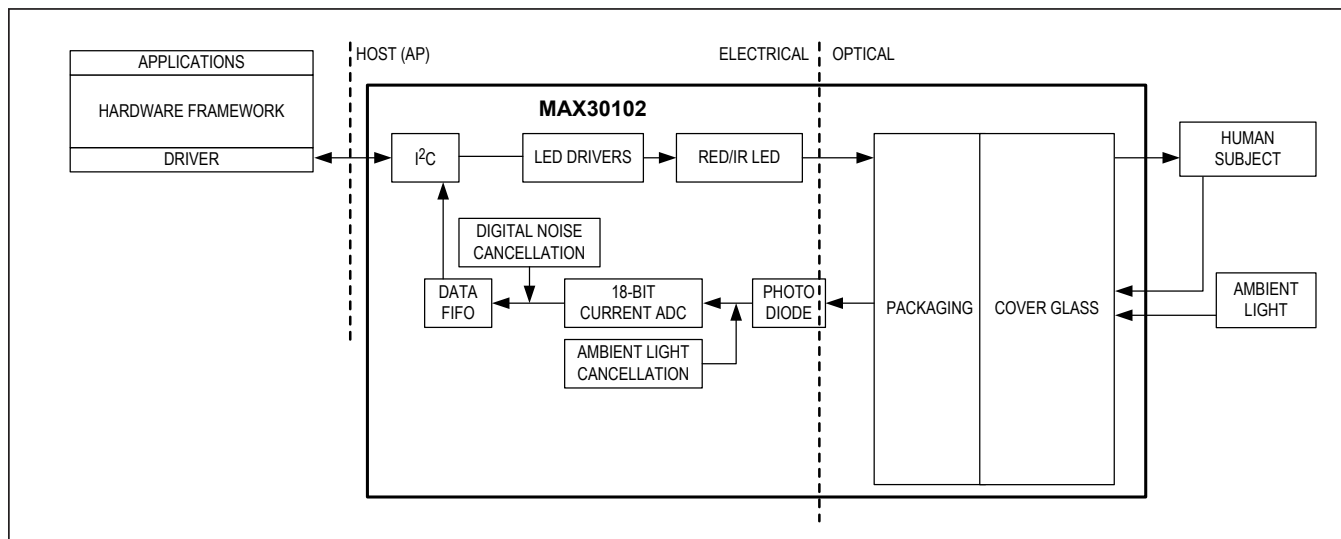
APPLICATIONS
HARDWARE FRAMEWORK
DRIVER
HOST (AP)
ELECTRICAL
OPTICAL
MAX30102
$I^2C$
LED DRIVERS
RED/IR LED
HUMAN SUBJECT
DIGITAL NOISE CANCELLATION
DATA FIFO
18-BIT CURRENT ADC
PHOTO DIODE
PACKAGING
COVER GLASS
AMBIENT LIGHT
AMBIENT LIGHT CANCELLATION